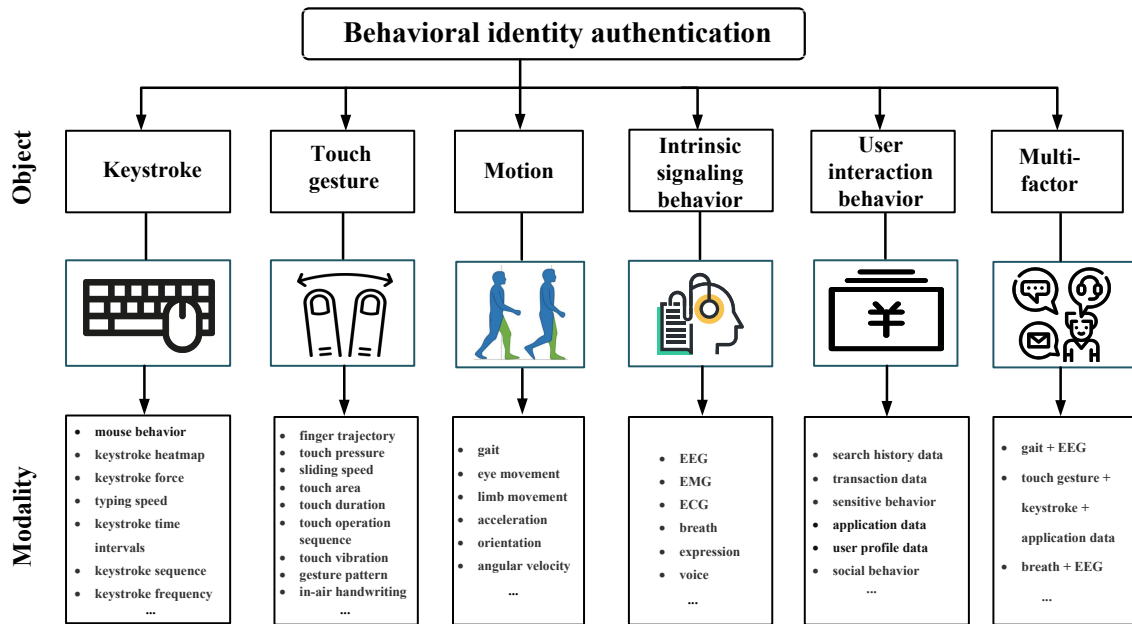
Behavioral identity authentication

Object

Keystroke

Touch gesture

Motion

Intrinsic signaling behavior

User interaction behavior

Multi-factor

Modality

- mouse behavior
- keystroke heatmap
- keystroke force
- typing speed
- keystroke time intervals
- keystroke sequence
- keystroke frequency

...

- finger trajectory
- touch pressure
- sliding speed
- touch area
- touch duration
- touch operation sequence
- touch vibration
- gesture pattern
- in-air handwriting

...

- gait
- eye movement
- limb movement
- acceleration
- orientation
- angular velocity

...

- EEG
- EMG
- ECG
- breath
- expression
- voice

...

- search history data
- transaction data
- sensitive behavior
- application data
- user profile data
- social behavior

...

- gait + EEG
- touch gesture + keystroke + application data
- breath + EEG

...